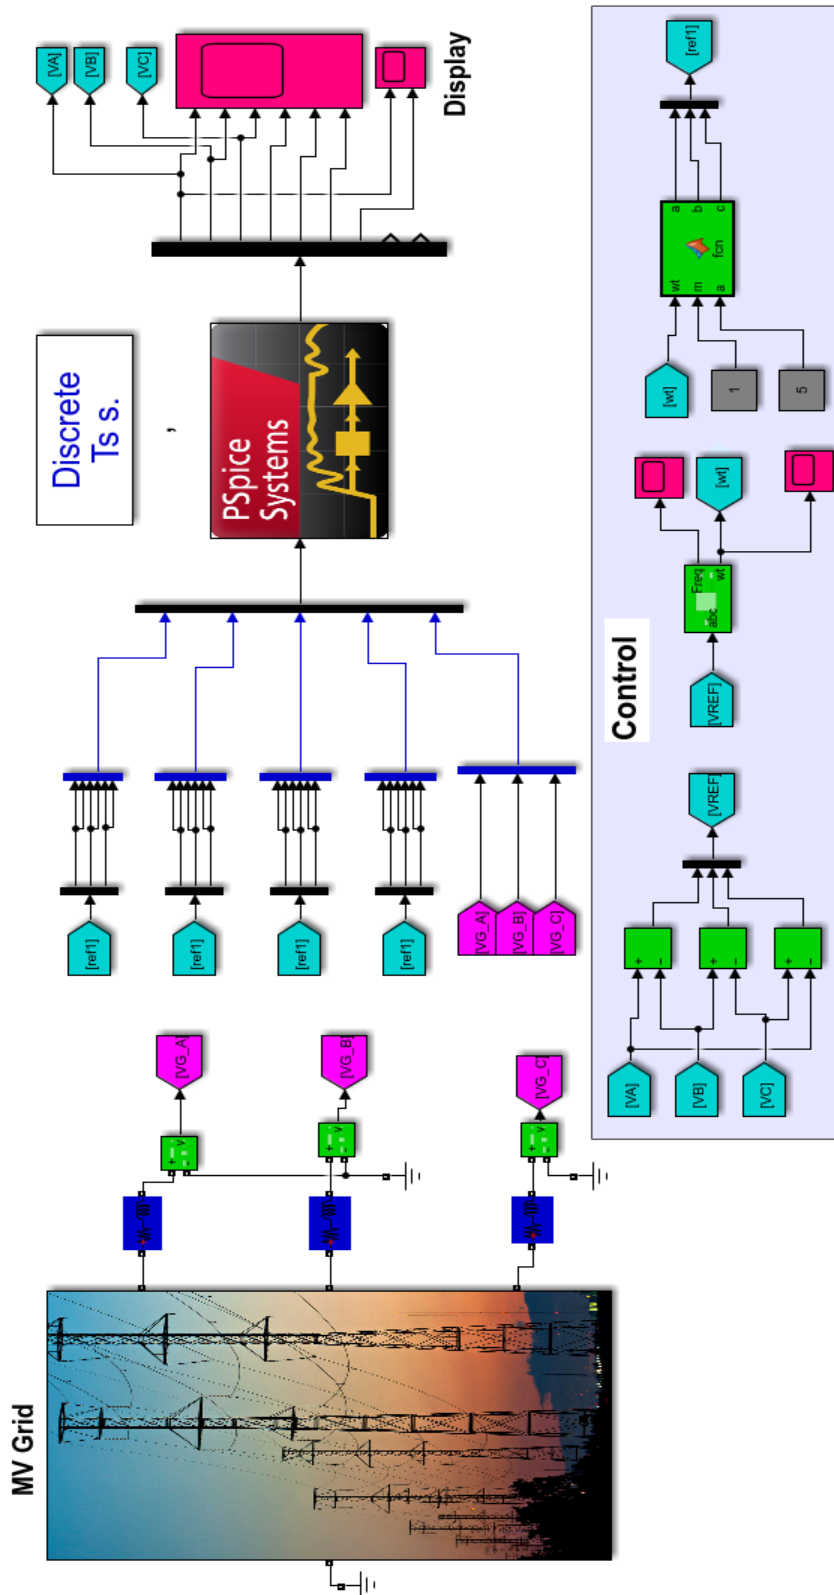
[VA]
[VB]
[VC]
Display
Discrete
Ts s.
PSpice
Systems
[ref1]
[ref1]
[ref1]
[ref1]
[VG_A]
[VG_B]
[VG_C]
[VG_A]
[VG_B]
[VG_C]
MV Grid
Control
[VREF]
[VREF]
Freq
wt
abc
[wt]
[wt]
1
5
wt
m
a
fcn
a
b
c
[ref1]
[VA]
[VB]
[VC]